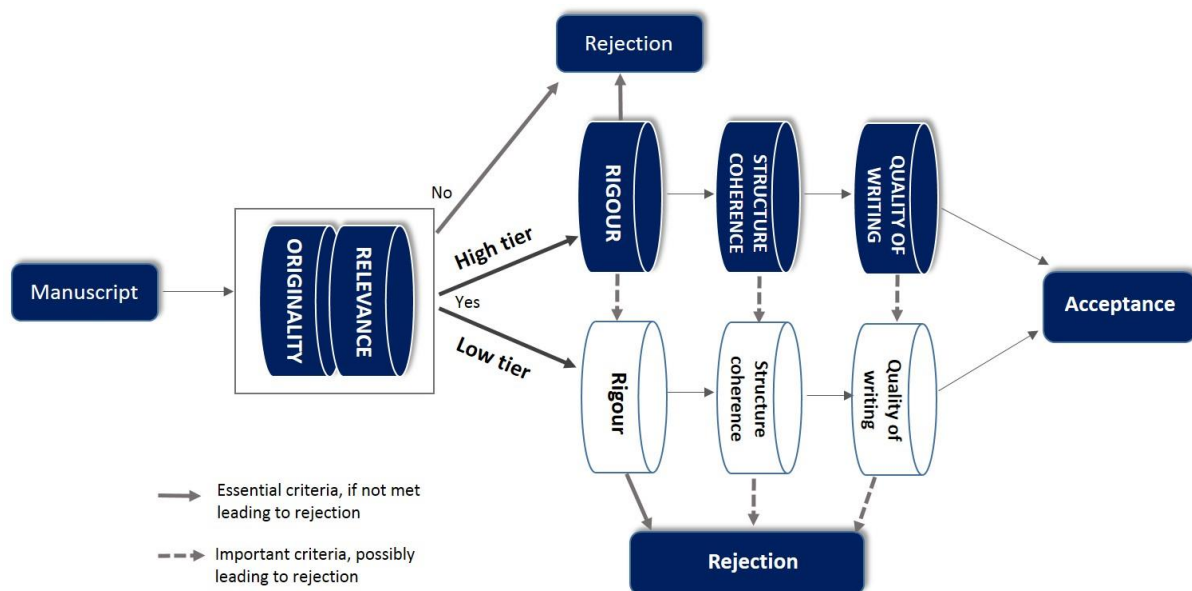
Rejection

No

Manuscript

ORIGINALITY

RELEVANCE

High tier

Yes

Low tier

RIGOUR

STRUCTURE COHERENCE

QUALITY OF WRITING

Acceptance

Rigour

Structure coherence

Quality of writing

Essential criteria, if not met leading to rejection

Important criteria, possibly leading to rejection

Rejection